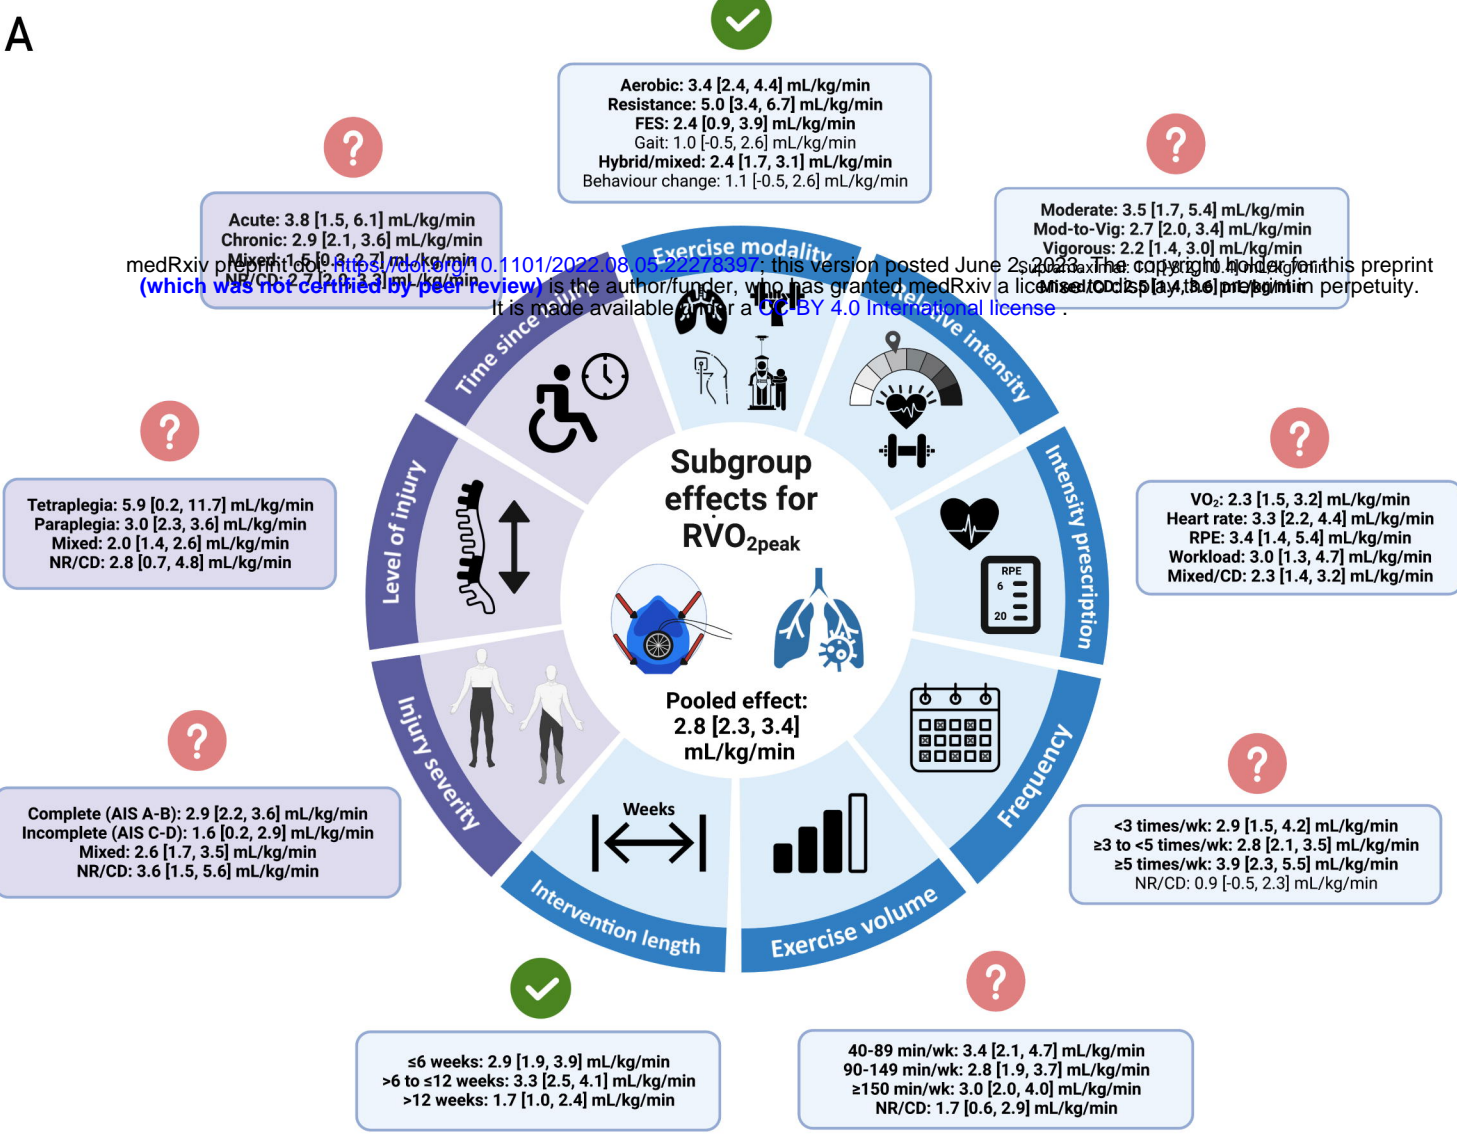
A

Aerobic: 3.4 [2.4, 4.4] mL/kg/min
Resistance: 5.0 [3.4, 6.7] mL/kg/min
FES: 2.4 [0.9, 3.9] mL/kg/min
Gait: 1.0 [-0.5, 2.6] mL/kg/min
Hybrid/mixed: 2.4 [1.7, 3.1] mL/kg/min
Behaviour change: 1.1 [-0.5, 2.6] mL/kg/min

Acute: 3.8 [1.5, 6.1] mL/kg/min
Chronic: 2.9 [2.1, 3.6] mL/kg/min
Mixed: 1.5 [0.3, 2.7] mL/kg/min
NR/CD: 2.7 [2.0, 3.3] mL/kg/min

Moderate: 3.5 [1.7, 5.4] mL/kg/min
Mod-to-Vig: 2.7 [2.0, 3.4] mL/kg/min
Vigorous: 2.2 [1.4, 3.0] mL/kg/min
Supramaximal: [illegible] mL/kg/min
Mixed/CD: 2.5 [1.4, 3.6] mL/kg/min

medRxiv preprint doi: https://doi.org/10.1101/2022.08.05.22278397; this version posted June 2, 2023. The copyright holder for this preprint (which was not certified by peer review) is the author/funder, who has granted medRxiv a license to display the preprint in perpetuity. It is made available under a CC-BY 4.0 International license .

Exercise modality
Time since injury
Relative intensity
Intensity prescription
Level of injury
Injury severity
Intervention length
Exercise volume
Frequency

Subgroup effects for RVO$_{2peak}$

RPE
6
20

Pooled effect:
2.8 [2.3, 3.4]
mL/kg/min

Weeks

Tetraplegia: 5.9 [0.2, 11.7] mL/kg/min
Paraplegia: 3.0 [2.3, 3.6] mL/kg/min
Mixed: 2.0 [1.4, 2.6] mL/kg/min
NR/CD: 2.8 [0.7, 4.8] mL/kg/min

VO$_2$: 2.3 [1.5, 3.2] mL/kg/min
Heart rate: 3.3 [2.2, 4.4] mL/kg/min
RPE: 3.4 [1.4, 5.4] mL/kg/min
Workload: 3.0 [1.3, 4.7] mL/kg/min
Mixed/CD: 2.3 [1.4, 3.2] mL/kg/min

Complete (AIS A-B): 2.9 [2.2, 3.6] mL/kg/min
Incomplete (AIS C-D): 1.6 [0.2, 2.9] mL/kg/min
Mixed: 2.6 [1.7, 3.5] mL/kg/min
NR/CD: 3.6 [1.5, 5.6] mL/kg/min

<3 times/wk: 2.9 [1.5, 4.2] mL/kg/min
≥3 to <5 times/wk: 2.8 [2.1, 3.5] mL/kg/min
≥5 times/wk: 3.9 [2.3, 5.5] mL/kg/min
NR/CD: 0.9 [-0.5, 2.3] mL/kg/min

≤6 weeks: 2.9 [1.9, 3.9] mL/kg/min
>6 to ≤12 weeks: 3.3 [2.5, 4.1] mL/kg/min
>12 weeks: 1.7 [1.0, 2.4] mL/kg/min

40-89 min/wk: 3.4 [2.1, 4.7] mL/kg/min
90-149 min/wk: 2.8 [1.9, 3.7] mL/kg/min
≥150 min/wk: 3.0 [2.0, 4.0] mL/kg/min
NR/CD: 1.7 [0.6, 2.9] mL/kg/min